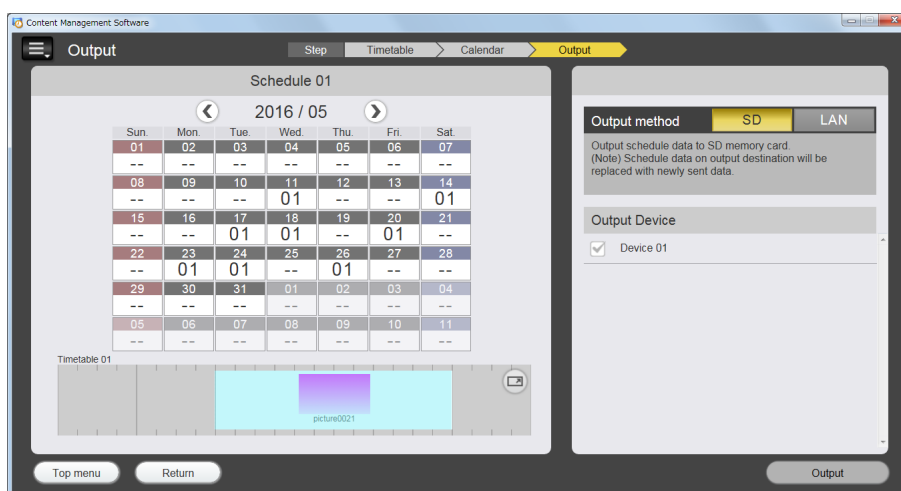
Content Management Software

Output

Step | Timetable | Calendar | Output

Schedule 01

2016 / 05

| Sun. | Mon. | Tue. | Wed. | Thu. | Fri. | Sat. |
|---|---|---|---|---|---|---|
| 01 -- | 02 -- | 03 -- | 04 -- | 05 -- | 06 -- | 07 -- |
| 08 -- | 09 -- | 10 -- | 11 01 | 12 -- | 13 -- | 14 01 |
| 15 -- | 16 -- | 17 01 | 18 01 | 19 -- | 20 01 | 21 -- |
| 22 -- | 23 01 | 24 01 | 25 -- | 26 01 | 27 -- | 28 -- |
| 29 -- | 30 -- | 31 -- | 01 -- | 02 -- | 03 -- | 04 -- |
| 05 -- | 06 -- | 07 -- | 08 -- | 09 -- | 10 -- | 11 -- |

Timetable 01

picture0021

Output method SD LAN

Output schedule data to SD memory card.
(Note) Schedule data on output destination will be replaced with newly sent data.

Output Device

Device 01

Top menu Return Output